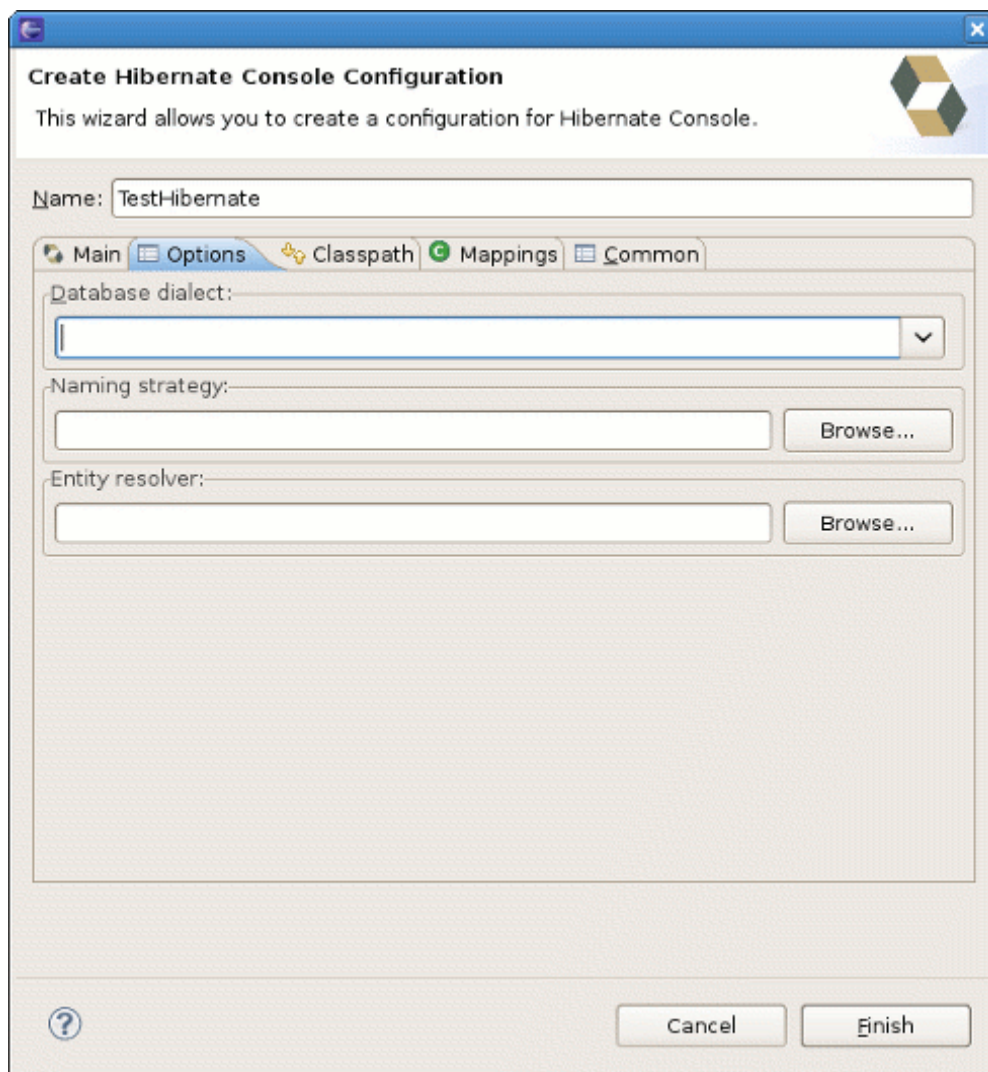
Create Hibernate Console Configuration

This wizard allows you to create a configuration for Hibernate Console.

Name: TestHibernate

Main | Options | Classpath | Mappings | Common

Database dialect:

Naming strategy:

Browse...

Entity resolver:

Browse...

Cancel

Finish